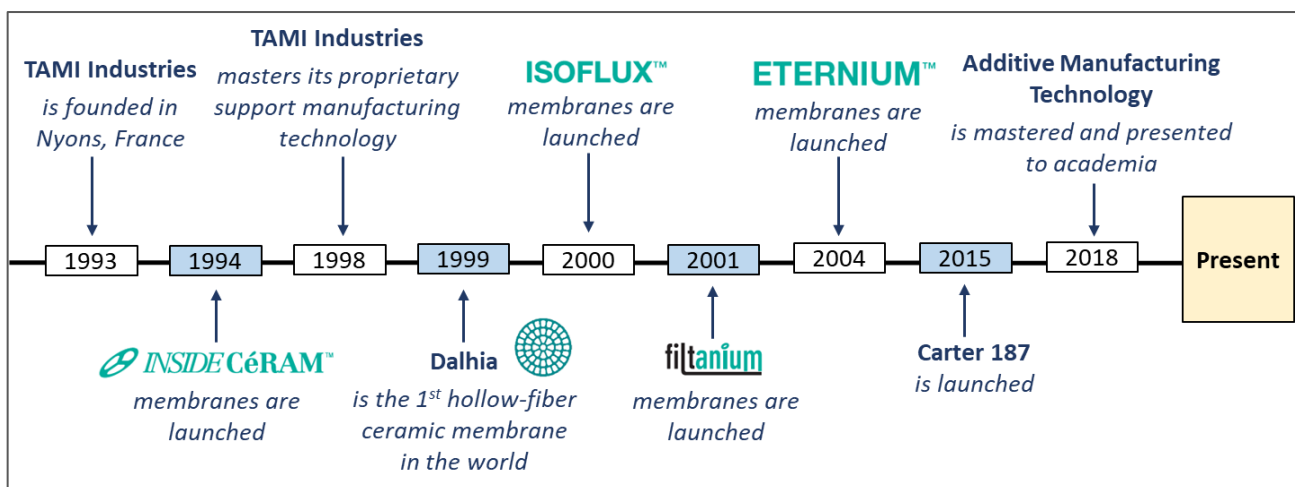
TAMI Industries
is founded in Nyons, France

TAMI Industries
masters its proprietary support manufacturing technology

ISOFLUX™
membranes are launched

ETERNIUM™
membranes are launched

Additive Manufacturing Technology
is mastered and presented to academia

1993

1994

1998

1999

2000

2001

2004

2015

2018

Present

INSIDE CéRAM™
membranes are launched

Dalhia
is the 1$^{st}$ hollow-fiber ceramic membrane in the world

filtanium
membranes are launched

Carter 187
is launched